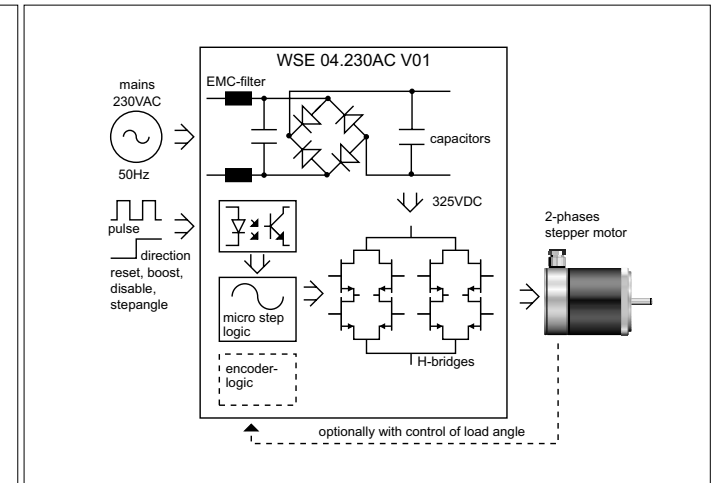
WSE 04.230AC V01

mains
230VAC

50Hz

EMC-filter

capacitors

325VDC

pulse

direction

reset, boost, disable, stepangle

micro step logic

encoder-logic

H-bridges

2-phases stepper motor

optionally with control of load angle